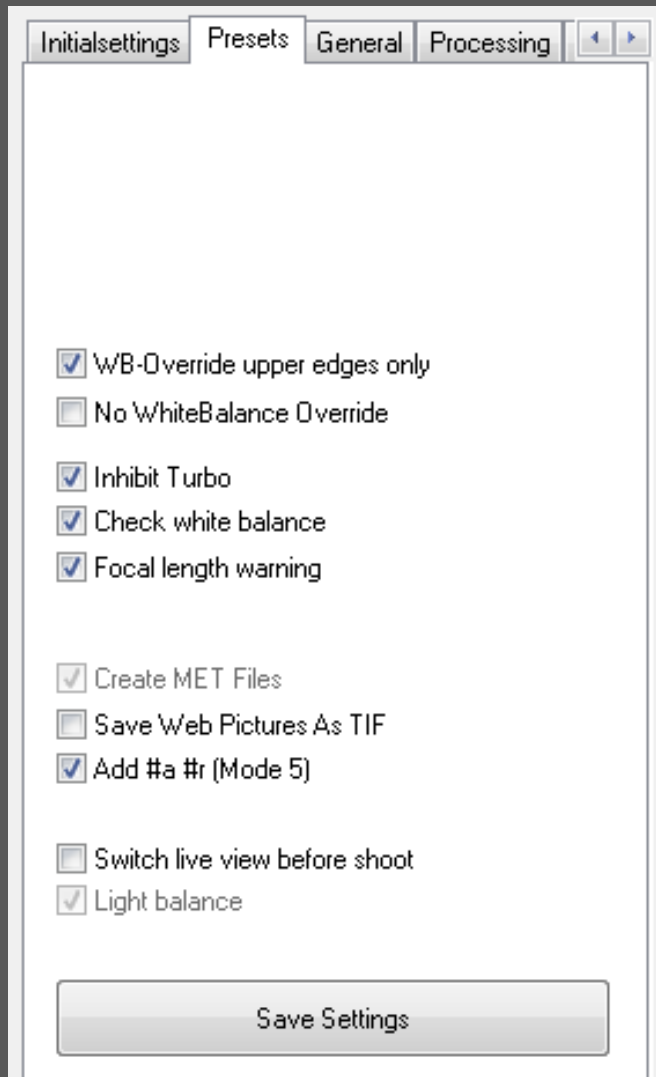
Initialsettings | Presets | General | Processing

WB-Override upper edges only
No WhiteBalance Override

Inhibit Turbo
Check white balance
Focal length warning

Create MET Files
Save Web Pictures As TIF
Add #a #r (Mode 5)

Switch live view before shoot
Light balance

Save Settings